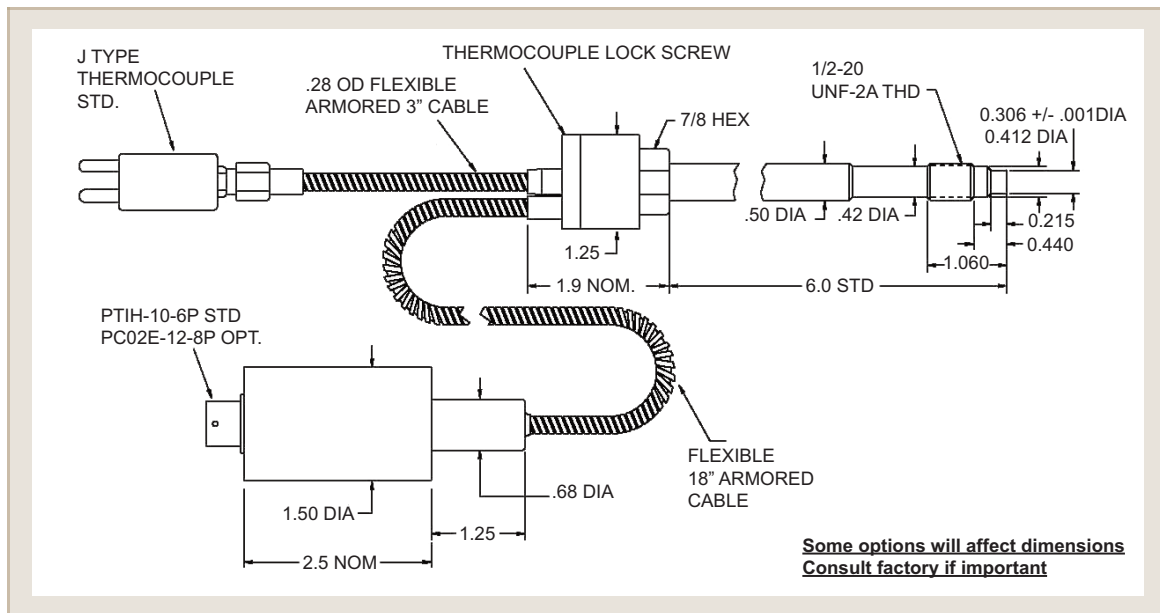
J TYPE
THERMOCOUPLE
STD.

.28 OD FLEXIBLE
ARMORED 3" CABLE

THERMOCOUPLE LOCK SCREW

7/8 HEX

1/2-20
UNF-2A THD

0.306 +/- .001DIA
0.412 DIA

.50 DIA
.42 DIA

1.25

0.215
0.440

1.060

1.9 NOM.

6.0 STD

PTIH-10-6P STD
PC02E-12-8P OPT.

FLEXIBLE
18" ARMORED
CABLE

.68 DIA

1.50 DIA

1.25

2.5 NOM

Some options will affect dimensions
Consult factory if important